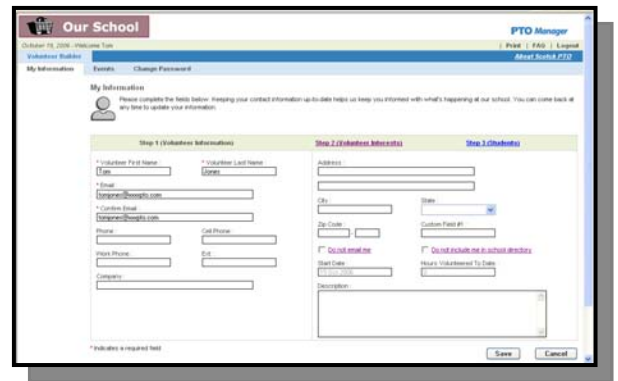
Our School

PTO Manager

October 19, 2006 - Welcome Tom

| Print | FAQ | Logout

Volunteer Builder

About Scotch PTO

My Information Events Change Password

My Information

Please complete the fields below. Keeping your contact information up-to-date helps us keep you informed with what's happening at our school. You can come back at any time to update your information.

Step 1 (Volunteer Information) Step 2 (Volunteer Interests) Step 3 (Students)

* Volunteer First Name: Tom

* Volunteer Last Name: Jones

* Email: tomjones@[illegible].com

* Confirm Email: tomjones@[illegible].com

Phone:

Cell Phone:

Work Phone:

Ext:

Company:

Address:

City:

State:

Zip Code:

Custom Field #1:

Do not email me

Do not include me in school directory

Start Date:

Hours Volunteered To Date:

Description:

* Indicates a required field

Save Cancel